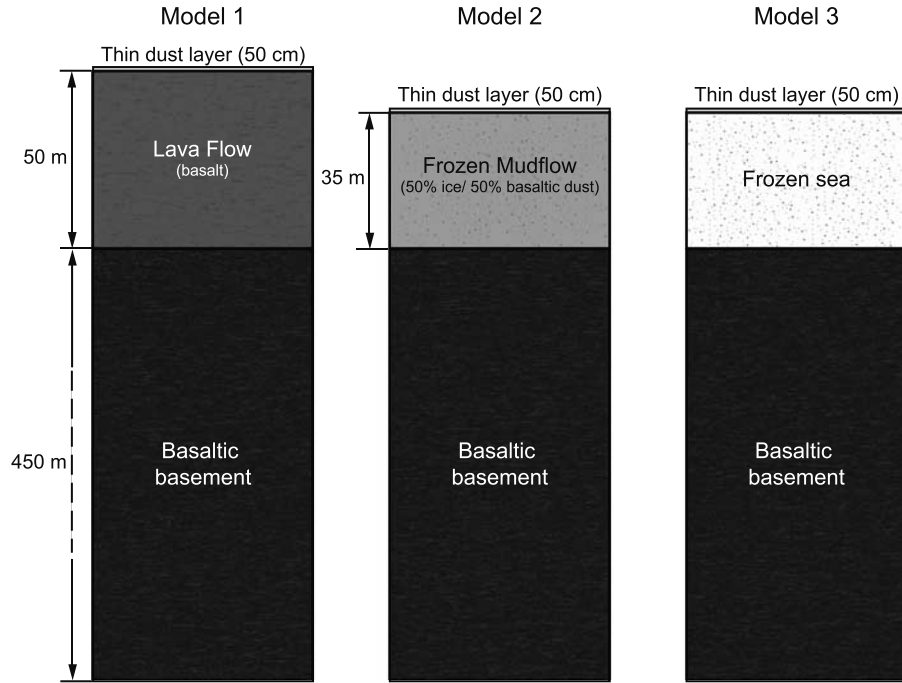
Model 1

Thin dust layer (50 cm)

50 m

Lava Flow
(basalt)

450 m

Basaltic basement

Model 2

Thin dust layer (50 cm)

35 m

Frozen Mudflow
(50% ice/ 50% basaltic dust)

Basaltic basement

Model 3

Thin dust layer (50 cm)

Frozen sea

Basaltic basement